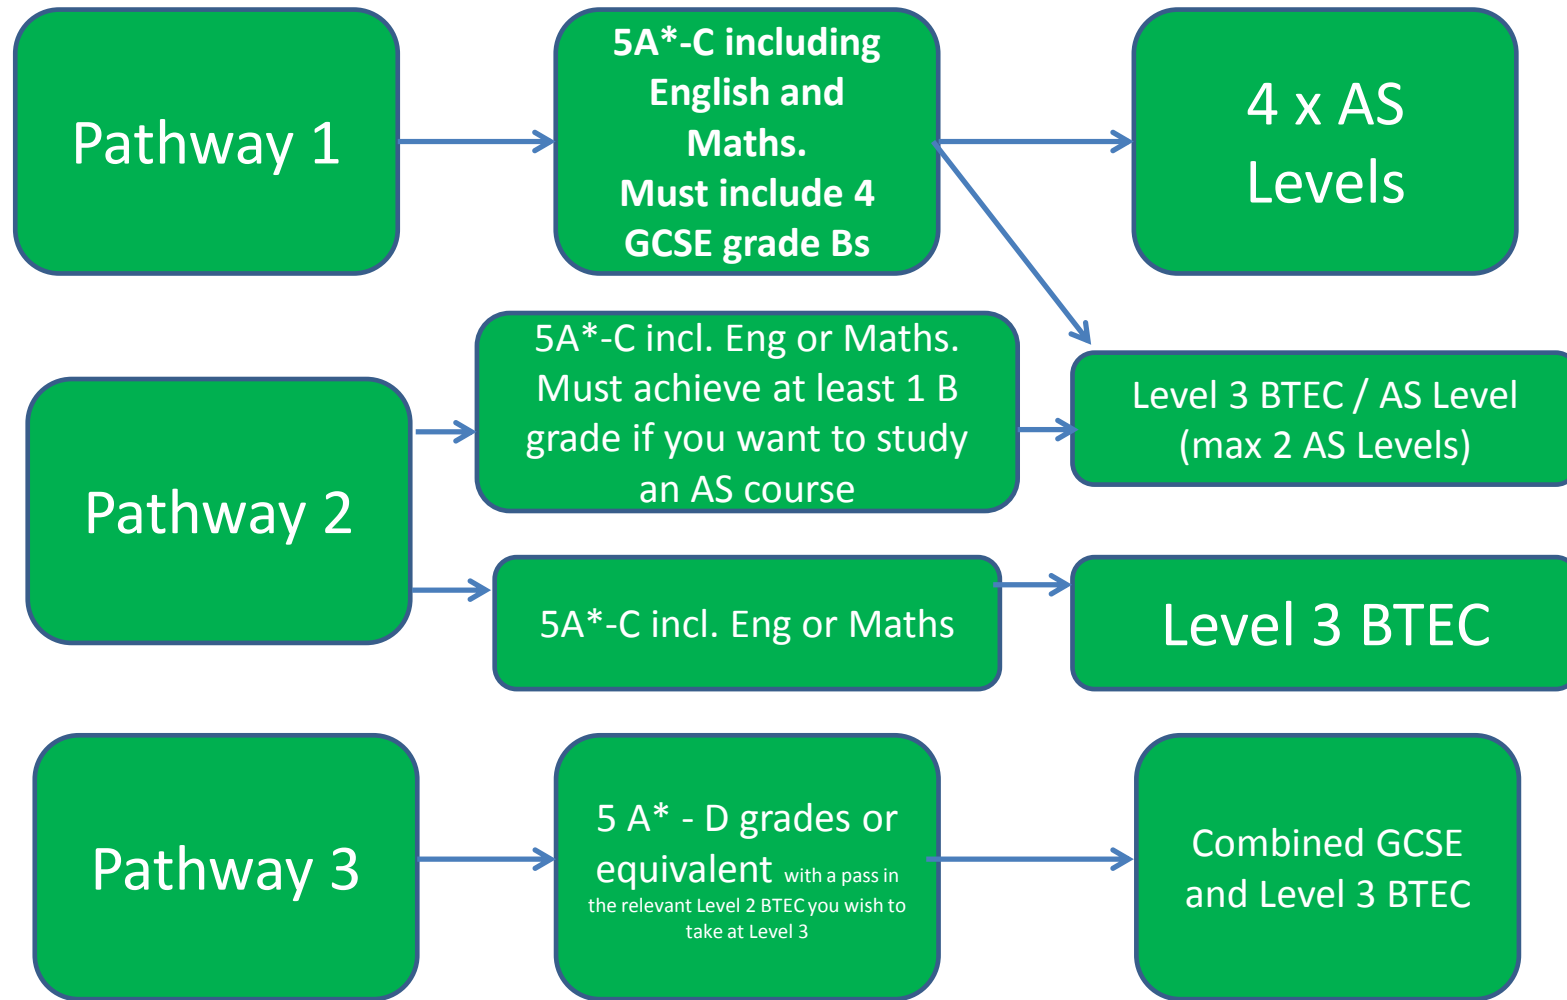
Pathway 1

5A*-C including English and Maths. Must include 4 GCSE grade Bs

4 x AS Levels

5A*-C incl. Eng or Maths. Must achieve at least 1 B grade if you want to study an AS course

Level 3 BTEC / AS Level (max 2 AS Levels)

Pathway 2

5A*-C incl. Eng or Maths

Level 3 BTEC

Pathway 3

5 A* - D grades or equivalent with a pass in the relevant Level 2 BTEC you wish to take at Level 3

Combined GCSE and Level 3 BTEC